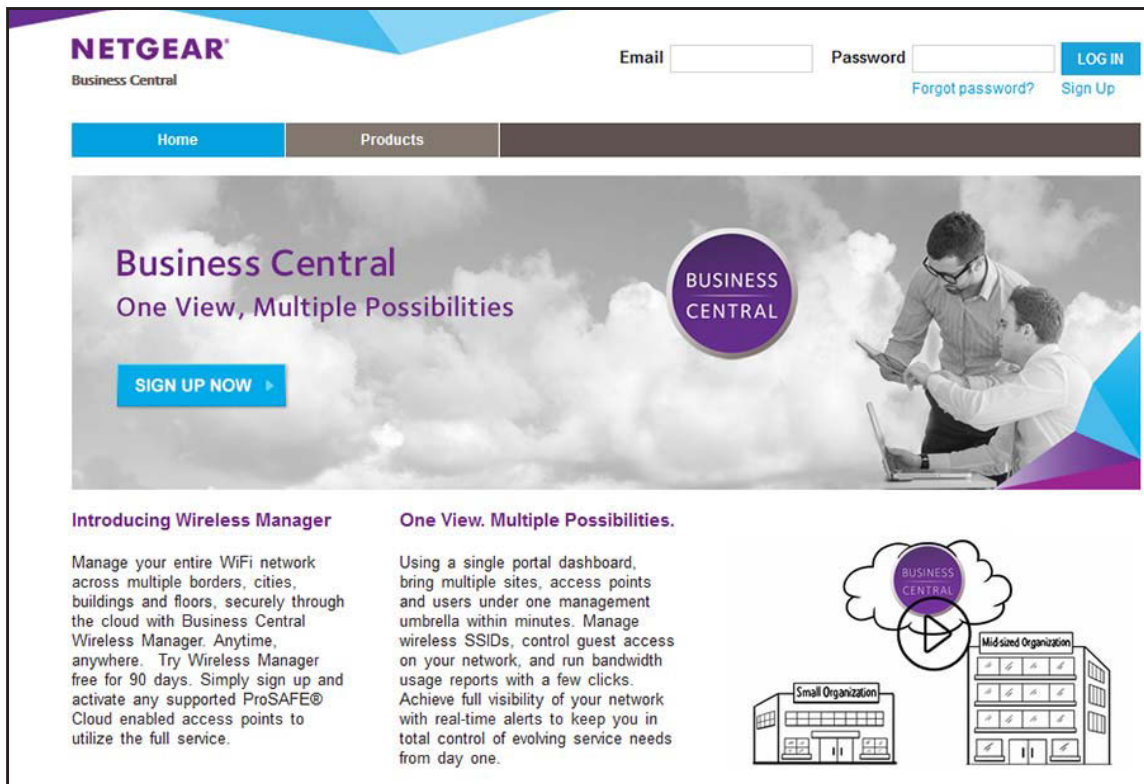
NETGEAR®
Business Central

Email

Password

LOG IN

Forgot password?

Sign Up

Home

Products

Business Central
One View, Multiple Possibilities

SIGN UP NOW

BUSINESS CENTRAL

Introducing Wireless Manager

Manage your entire WiFi network across multiple borders, cities, buildings and floors, securely through the cloud with Business Central Wireless Manager. Anytime, anywhere. Try Wireless Manager free for 90 days. Simply sign up and activate any supported ProSAFE® Cloud enabled access points to utilize the full service.

One View. Multiple Possibilities.

Using a single portal dashboard, bring multiple sites, access points and users under one management umbrella within minutes. Manage wireless SSIDs, control guest access on your network, and run bandwidth usage reports with a few clicks. Achieve full visibility of your network with real-time alerts to keep you in total control of evolving service needs from day one.

BUSINESS CENTRAL

Mid-sized Organization

Small Organization